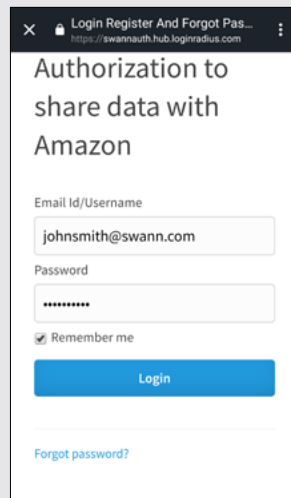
Login Register And Forgot Pas...
https://swannauth.hub.loginradius.com

Authorization to share data with Amazon

Email Id/Username

johnsmith@swann.com

Password

••••••••••

Remember me

Login

Forgot password?